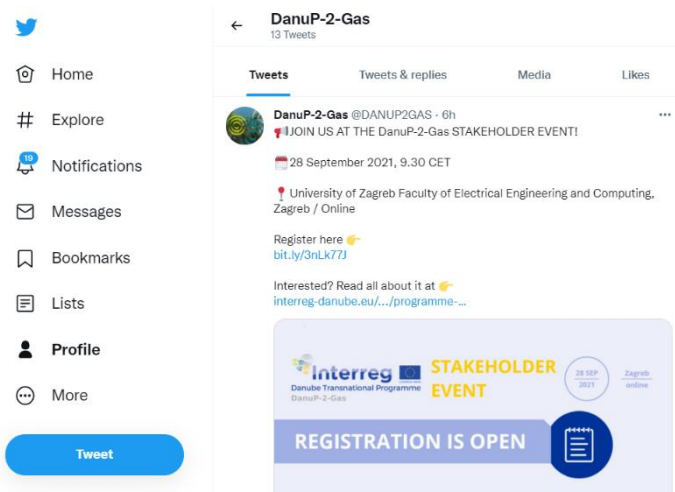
Home
Explore
19
Notifications
Messages
Bookmarks
Lists
Profile
More
Tweet

DanuP-2-Gas
13 Tweets

Tweets
Tweets & replies
Media
Likes

DanuP-2-Gas @DANUP2GAS · 6h
📢JOIN US AT THE DanuP-2-Gas STAKEHOLDER EVENT!

📅28 September 2021, 9.30 CET

📍 University of Zagreb Faculty of Electrical Engineering and Computing, Zagreb / Online

Register here 👉
bit.ly/3nLk77J

Interested? Read all about it at 👉
interreg-danube.eu/.../programme-...

Interreg
Danube Transnational Programme
DanuP-2-Gas
STAKEHOLDER EVENT
28 SEP 2021
Zagreb online
REGISTRATION IS OPEN